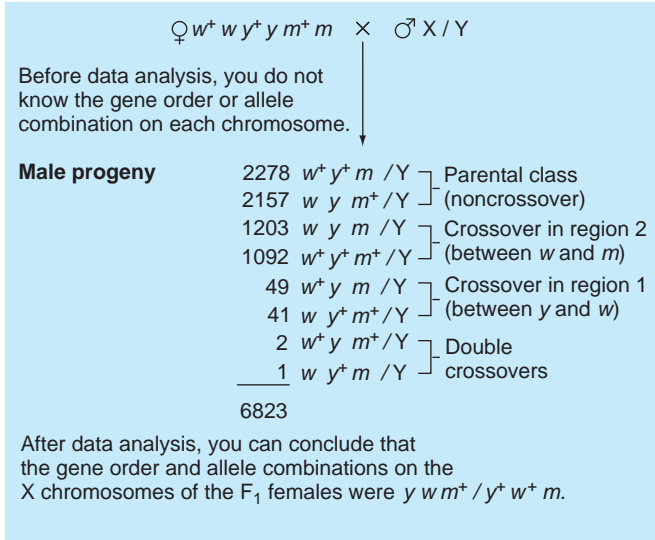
♀ $w^+ \, w \, y^+ \, y \, m^+ \, m$ × ♂ X / Y

Before data analysis, you do not know the gene order or allele combination on each chromosome.

**Male progeny**

| | | |
|---|---|---|
| 2278 | $w^+ \, y^+ \, m$ / Y | Parental class (noncrossover) |
| 2157 | $w \, y \, m^+$ / Y | |
| 1203 | $w \, y \, m$ / Y | Crossover in region 2 (between $w$ and $m$) |
| 1092 | $w^+ \, y^+ \, m^+$ / Y | |
| 49 | $w^+ \, y \, m$ / Y | Crossover in region 1 (between $y$ and $w$) |
| 41 | $w \, y^+ \, m^+$ / Y | |
| 2 | $w^+ \, y \, m^+$ / Y | Double crossovers |
| 1 | $w \, y^+ \, m$ / Y | |
| 6823 | | |

After data analysis, you can conclude that the gene order and allele combinations on the X chromosomes of the $F_1$ females were $y \, w \, m^+ / y^+ \, w^+ \, m$.